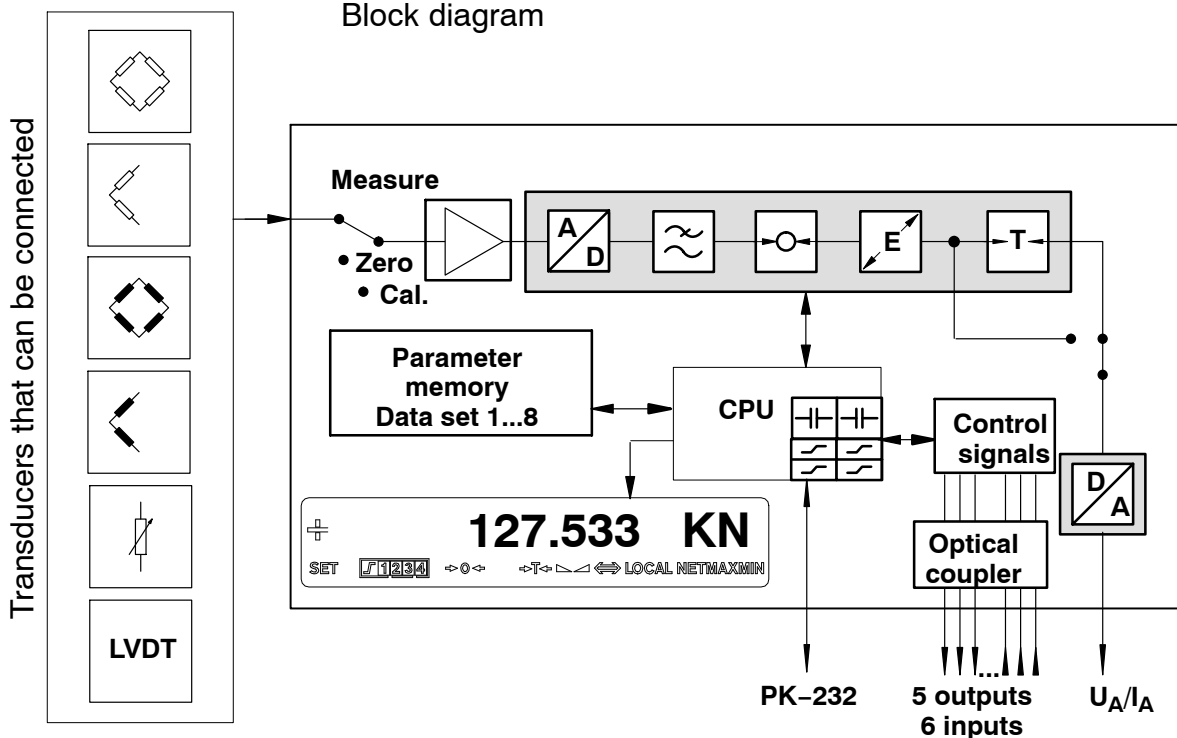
Block diagram

Transducers that can be connected

LVDT

Measure

Zero

Cal.

A

D

E

T

Parameter memory Data set 1...8

CPU

Control signals

D

A

127.533 KN

SET 1 2 3 4 0 T LOCAL NET MAX MIN

Optical coupler

...

PK−232

5 outputs
6 inputs

$U_A/I_A$